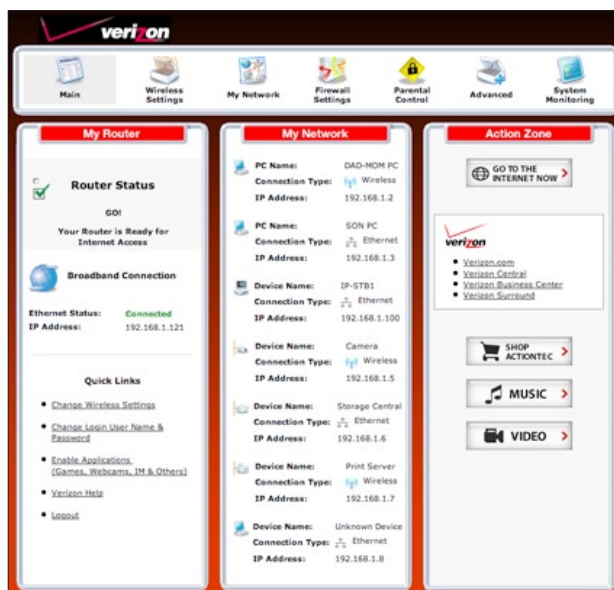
verizon

Main
Wireless Settings
My Network
Firewall Settings
Parental Control
Advanced
System Monitoring

My Router

Router Status

GO!

Your Router is Ready for Internet Access

Broadband Connection

Ethernet Status: Connected
IP Address: 192.168.1.121

Quick Links

- Change Wireless Settings
- Change Login User Name & Password
- Enable Applications (Games, Webcams, IM & Others)
- Verizon Help
- Logout

My Network

PC Name: DAD-MOM PC
Connection Type: Wireless
IP Address: 192.168.1.2

PC Name: SON PC
Connection Type: Ethernet
IP Address: 192.168.1.3

Device Name: IP-STB1
Connection Type: Ethernet
IP Address: 192.168.1.100

Device Name: Camera
Connection Type: Wireless
IP Address: 192.168.1.5

Device Name: Storage Central
Connection Type: Ethernet
IP Address: 192.168.1.6

Device Name: Print Server
Connection Type: Wireless
IP Address: 192.168.1.7

Device Name: Unknown Device
Connection Type: Ethernet
IP Address: 192.168.1.8

Action Zone

GO TO THE INTERNET NOW

verizon
- Verizon.com
- Verizon Central
- Verizon Business Center
- Verizon Surround

SHOP ACTIONTEC

MUSIC

VIDEO